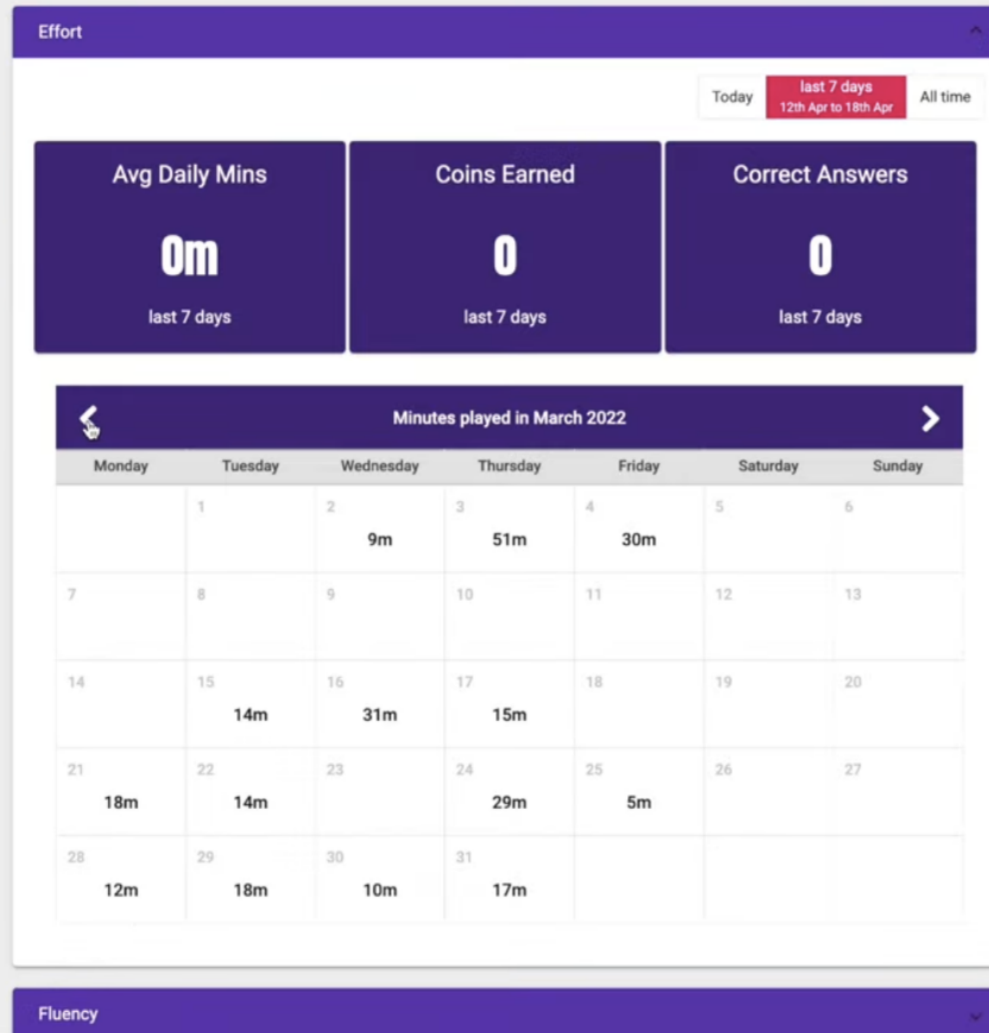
Effort

Today | last 7 days 12th Apr to 18th Apr | All time

Avg Daily Mins
0m
last 7 days

Coins Earned
0
last 7 days

Correct Answers
0
last 7 days

Minutes played in March 2022

| Monday | Tuesday | Wednesday | Thursday | Friday | Saturday | Sunday |
|---|---|---|---|---|---|---|
| | 1 | 2 9m | 3 51m | 4 30m | 5 | 6 |
| 7 | 8 | 9 | 10 | 11 | 12 | 13 |
| 14 | 15 14m | 16 31m | 17 15m | 18 | 19 | 20 |
| 21 18m | 22 14m | 23 | 24 29m | 25 5m | 26 | 27 |
| 28 12m | 29 18m | 30 10m | 31 17m | | | |

Fluency